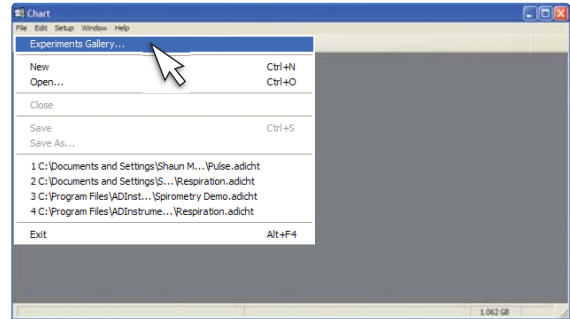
Chart
File Edit Setup Window Help
Experiments Gallery...
New Ctrl+N
Open... Ctrl+O
Close
Save Ctrl+S
Save As...
1 C:\Documents and Settings\Shaun M...\Pulse.adicht
2 C:\Documents and Settings\S...\Respiration.adicht
3 C:\Program Files\ADInst...\Spirometry Demo.adicht
4 C:\Program Files\ADInstrume...\Respiration.adicht
Exit Alt+F4
1.062 GB